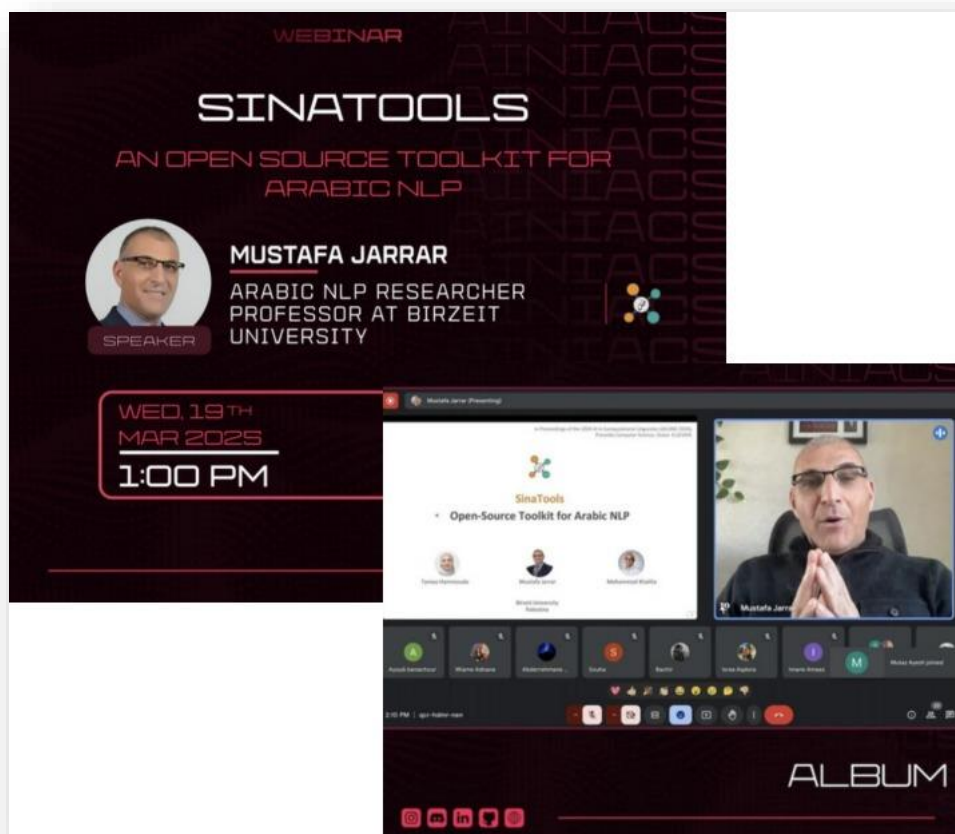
WEBINAR

AINIACS

SINATOOLS

AN OPEN SOURCE TOOLKIT FOR ARABIC NLP

MUSTAFA JARRAR

ARABIC NLP RESEARCHER
PROFESSOR AT BIRZEIT UNIVERSITY

SPEAKER

WED, 19TH
MAR 2025

1:00 PM

Mustafa Jarrar (Presenting)

SinaTools

Open-Source Toolkit for Arabic NLP

Tymaa Hammouda

Mustafa Jarrar

Mohammed Khalilia

Birzeit University
Palestine

Mustafa Jarr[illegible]

Aya Benachour

Wiame Adnane

Abderrahmane...

Souha

Bachir

Israe Aglera

Imane Amaaz

M

Mutaz Ayesh joined

2:10 PM | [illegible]

ALBUM